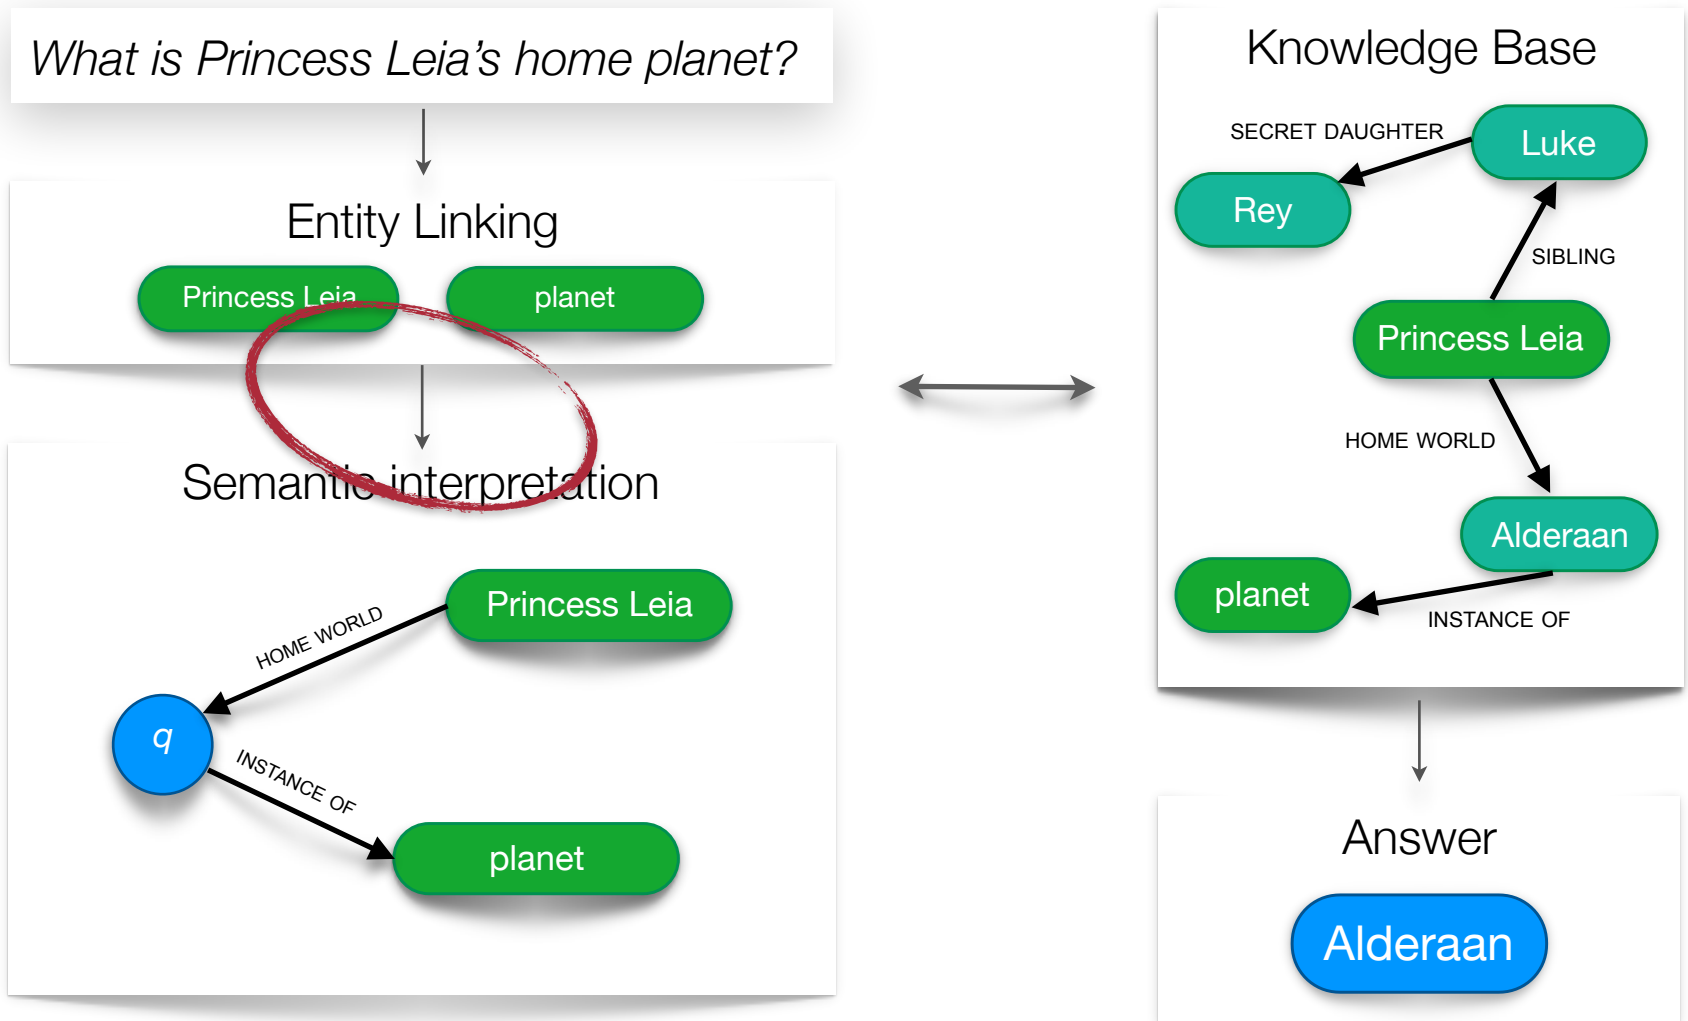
What is Princess Leia's home planet?

Entity Linking

Princess Leia

planet

Semantic interpretation

Princess Leia

HOME WORLD

q

INSTANCE OF

planet

Knowledge Base

SECRET DAUGHTER

Luke

Rey

SIBLING

Princess Leia

HOME WORLD

Alderaan

planet

INSTANCE OF

Answer

Alderaan